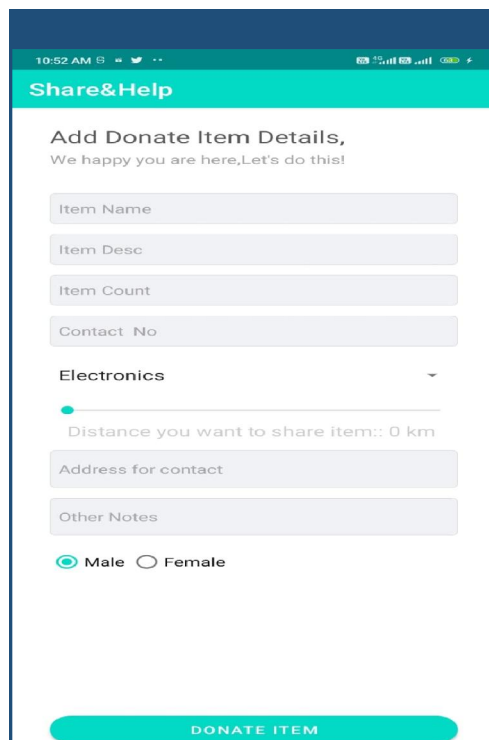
10:52 AM

Share&Help

Add Donate Item Details,
We happy you are here,Let's do this!

Item Name

Item Desc

Item Count

Contact No

Electronics

Distance you want to share item:: 0 km

Address for contact

Other Notes

Male Female

DONATE ITEM